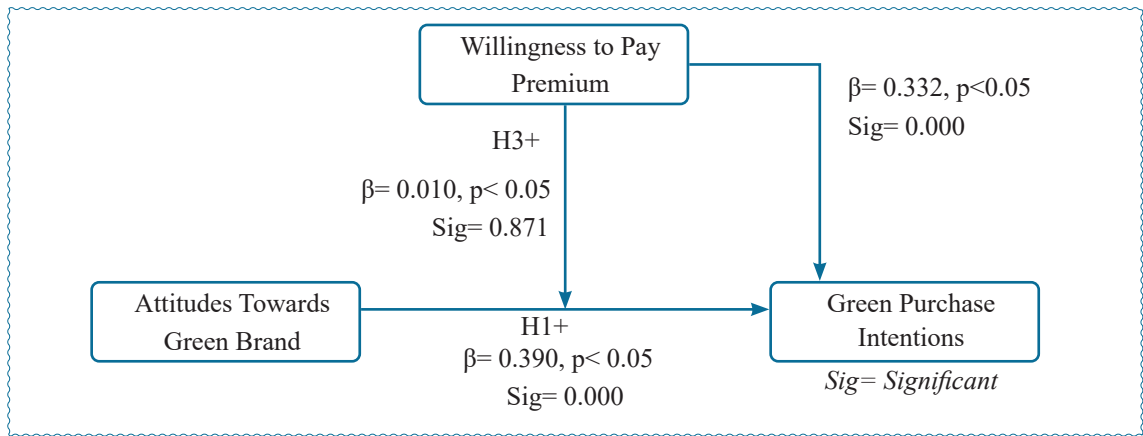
Willingness to Pay Premium

β= 0.332, p<0.05
Sig= 0.000

H3+

β= 0.010, p< 0.05
Sig= 0.871

Attitudes Towards Green Brand

H1+
β= 0.390, p< 0.05
Sig= 0.000

Green Purchase Intentions

*Sig= Significant*